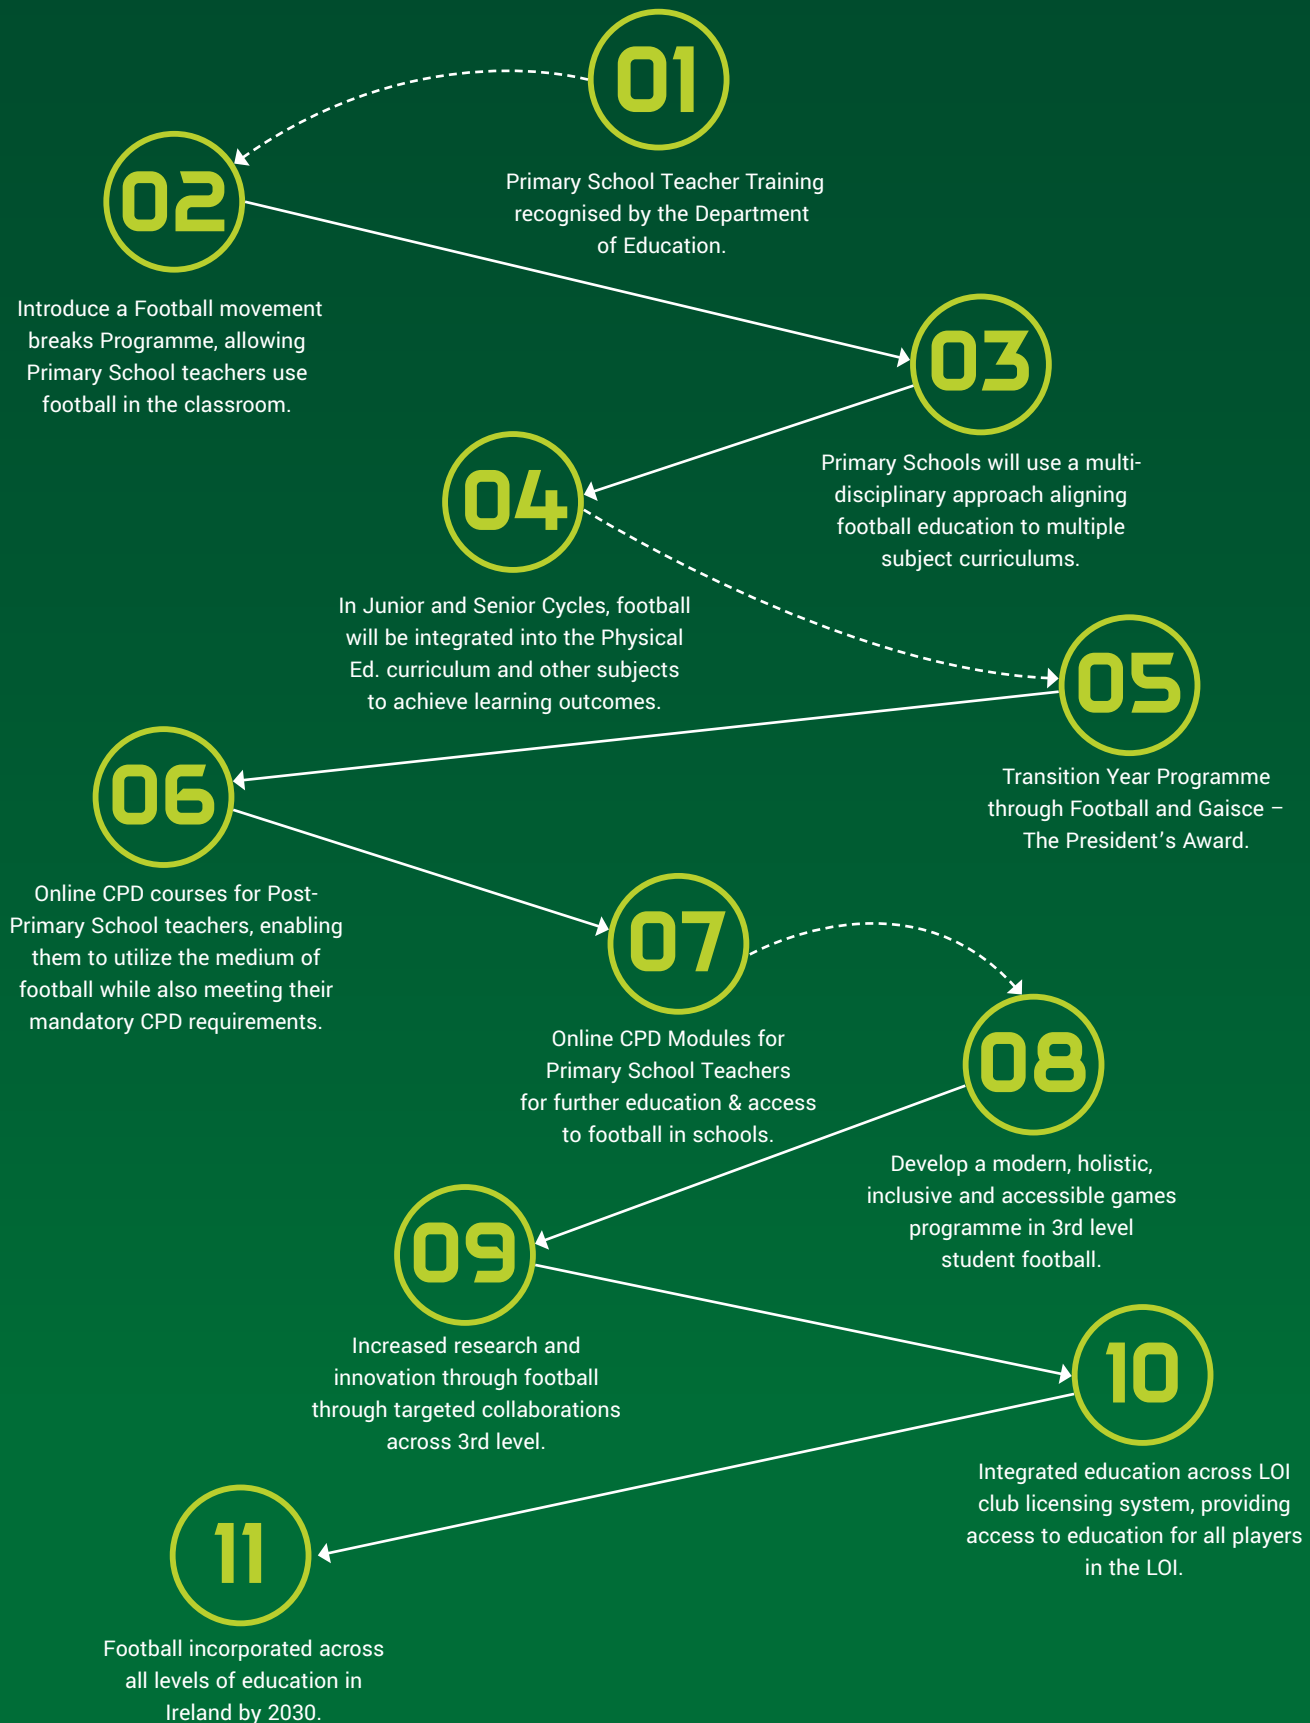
01

Primary School Teacher Training recognised by the Department of Education.

02

Introduce a Football movement breaks Programme, allowing Primary School teachers use football in the classroom.

03

Primary Schools will use a multi-disciplinary approach aligning football education to multiple subject curriculums.

04

In Junior and Senior Cycles, football will be integrated into the Physical Ed. curriculum and other subjects to achieve learning outcomes.

05

Transition Year Programme through Football and Gaisce – The President's Award.

06

Online CPD courses for Post-Primary School teachers, enabling them to utilize the medium of football while also meeting their mandatory CPD requirements.

07

Online CPD Modules for Primary School Teachers for further education & access to football in schools.

08

Develop a modern, holistic, inclusive and accessible games programme in 3rd level student football.

09

Increased research and innovation through football through targeted collaborations across 3rd level.

10

Integrated education across LOI club licensing system, providing access to education for all players in the LOI.

11

Football incorporated across all levels of education in Ireland by 2030.